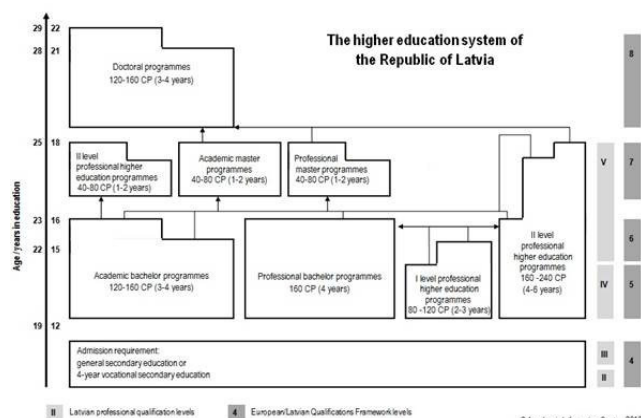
The higher education system of the Republic of Latvia

29 22
28 21
25 18
23 16
22 15
19 12

Age / years in education

Doctoral programmes
120-160 CP (3-4 years)

II level professional higher education programmes
40-80 CP (1-2 years)

Academic master programmes
40-80 CP (1-2 years)

Professional master programmes
40-80 CP (1-2 years)

Academic bachelor programmes
120-160 CP (3-4 years)

Professional bachelor programmes
160 CP (4 years)

I level professional higher education programmes
80 -120 CP (2-3 years)

II level professional higher education programmes
160 -240 CP
(4-6 years)

Admission requirement:
general secondary education or
4-year vocational secondary education

V
IV
III
II

8
7
6
5
4

II Latvian professional qualification levels
4 European/Latvian Qualifications Framework levels

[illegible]